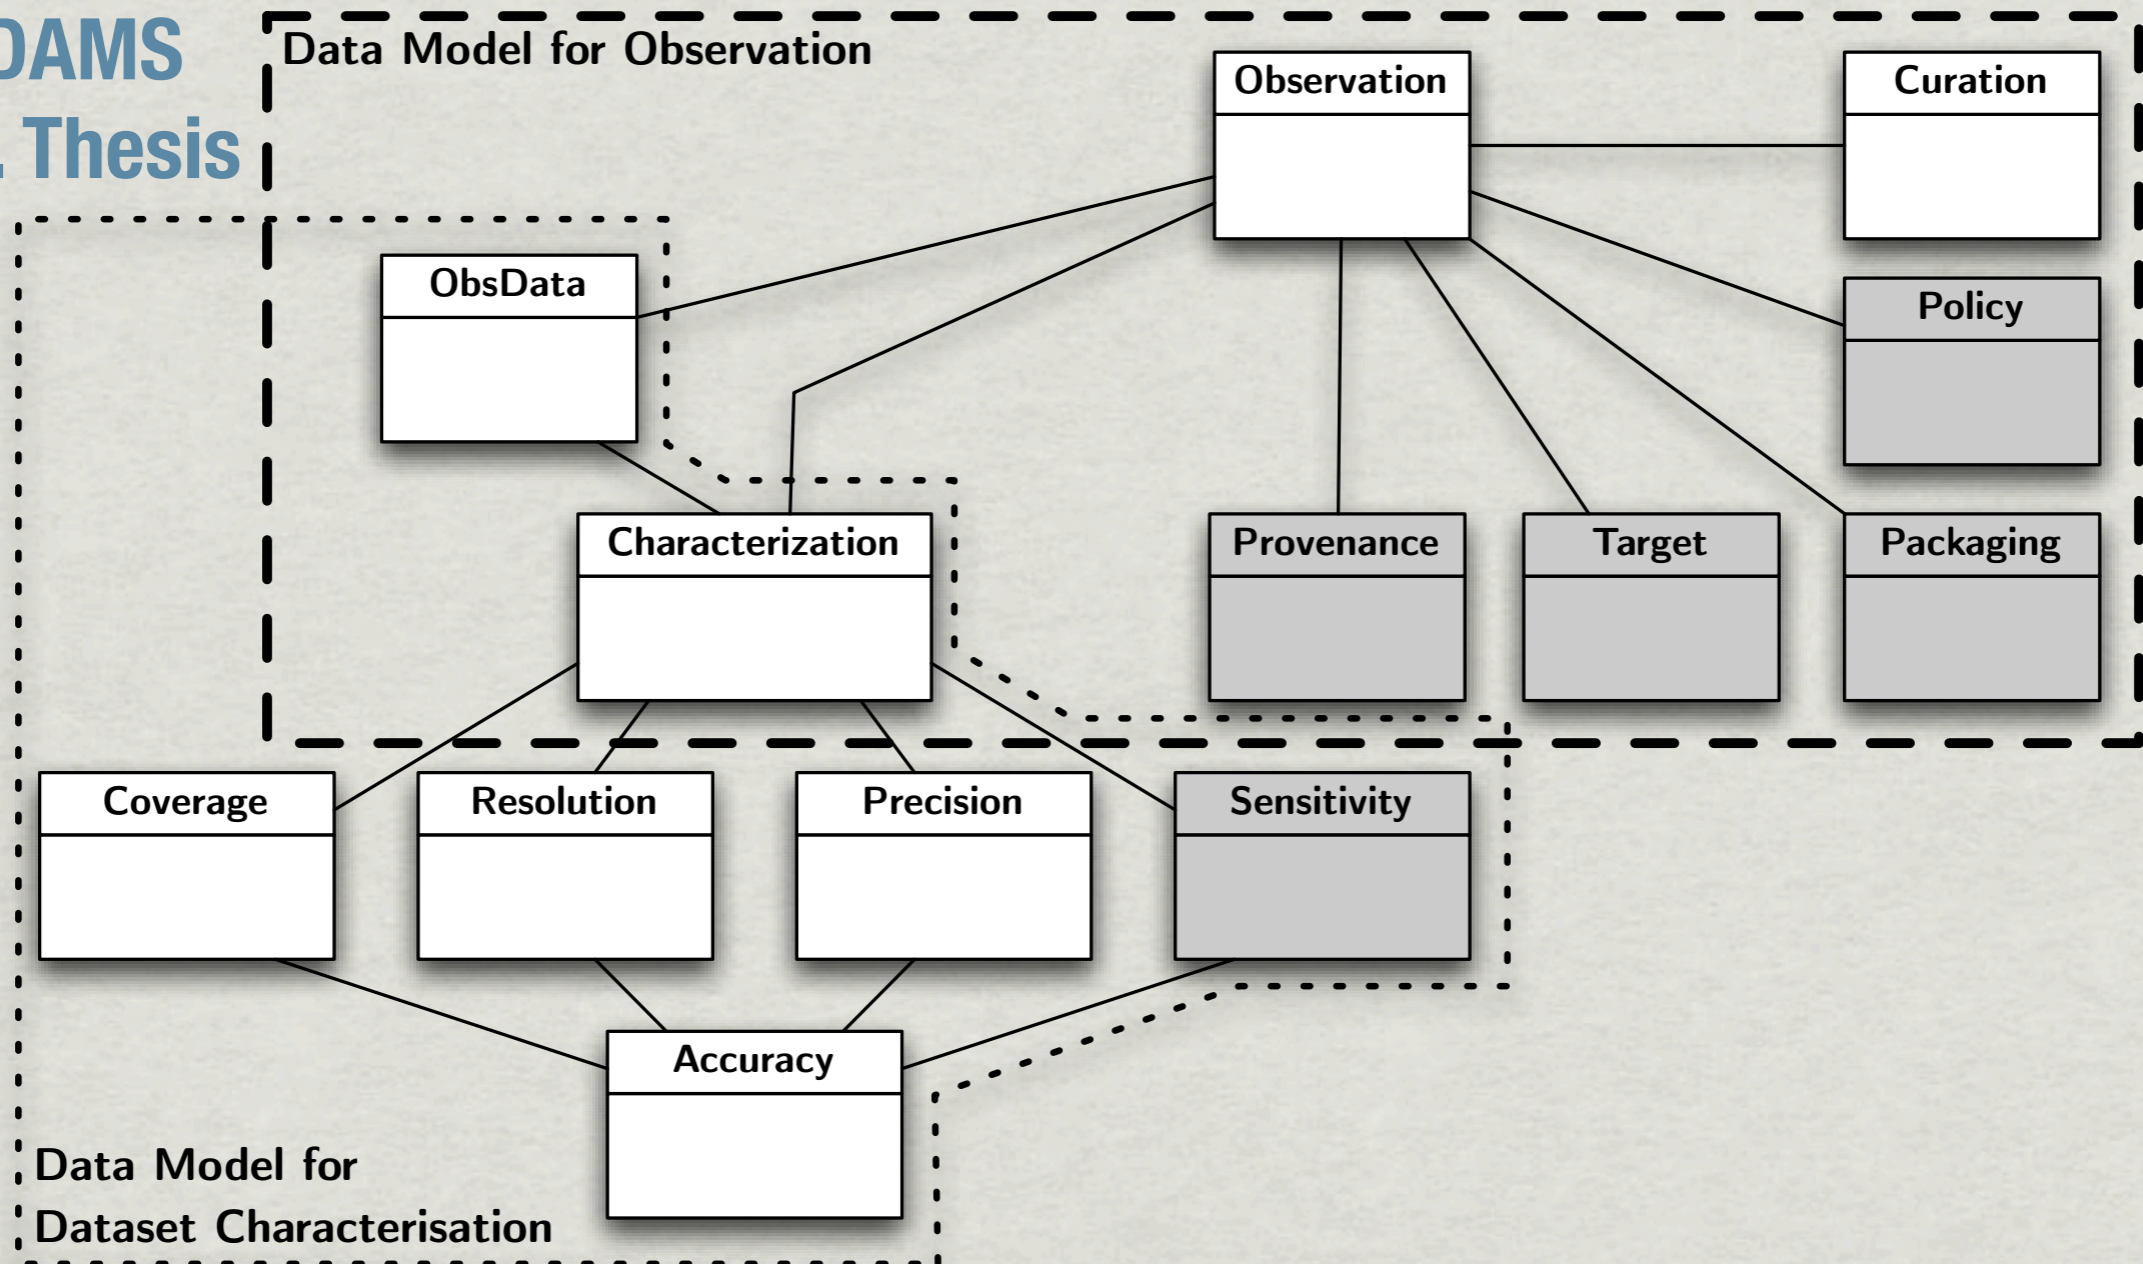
DAMS
Thesis

Data Model for Observation

Observation

Curation

ObsData

Policy

Characterization

Provenance

Target

Packaging

Coverage

Resolution

Precision

Sensitivity

Accuracy

Data Model for Dataset Characterisation